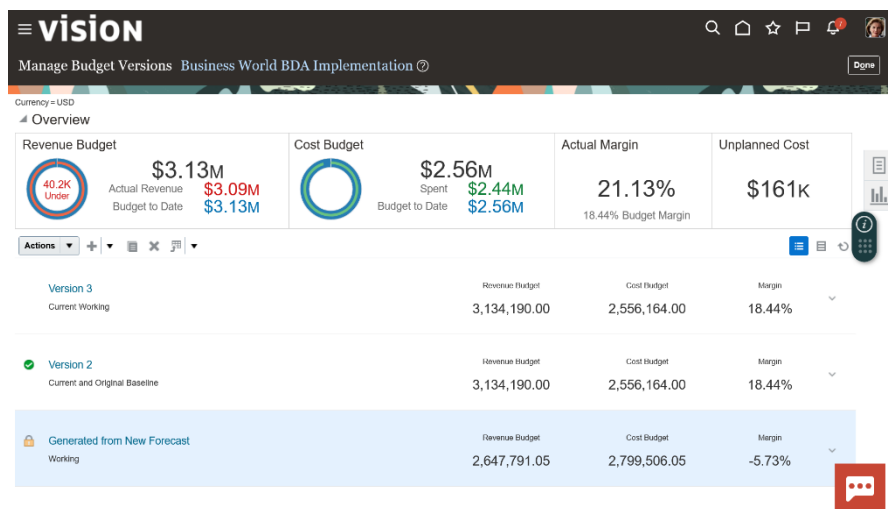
VISION

Manage Budget Versions Business World BDA Implementation

Done

Currency = USD

Overview

| Revenue Budget | Cost Budget | Actual Margin | Unplanned Cost |
|---|---|---|---|
| 40.2K Under $3.13M Actual Revenue $3.09M Budget to Date $3.13M | $2.56M Spent $2.44M Budget to Date $2.56M | 21.13% 18.44% Budget Margin | $161K |

Actions

| | Revenue Budget | Cost Budget | Margin |
|---|---|---|---|
| Version 3 Current Working | 3,134,190.00 | 2,556,164.00 | 18.44% |
| Version 2 Current and Original Baseline | 3,134,190.00 | 2,556,164.00 | 18.44% |
| Generated from New Forecast Working | 2,647,791.05 | 2,799,506.05 | -5.73% |